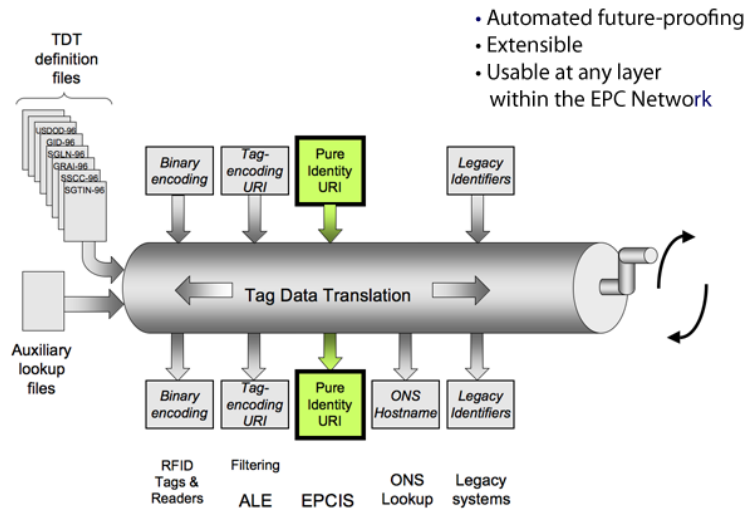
• Automated future-proofing
• Extensible
• Usable at any layer within the EPC Network

TDT definition files

USDOD-96
GID-96
SGLN-96
GRAI-96
SSCC-96
SGTIN-96

Binary encoding

Tag-encoding URI

Pure Identity URI

Legacy Identifiers

Tag Data Translation

Auxiliary lookup files

Binary encoding

Tag-encoding URI

Pure Identity URI

ONS Hostname

Legacy Identifiers

RFID Tags & Readers

Filtering

ALE

EPCIS

ONS Lookup

Legacy systems